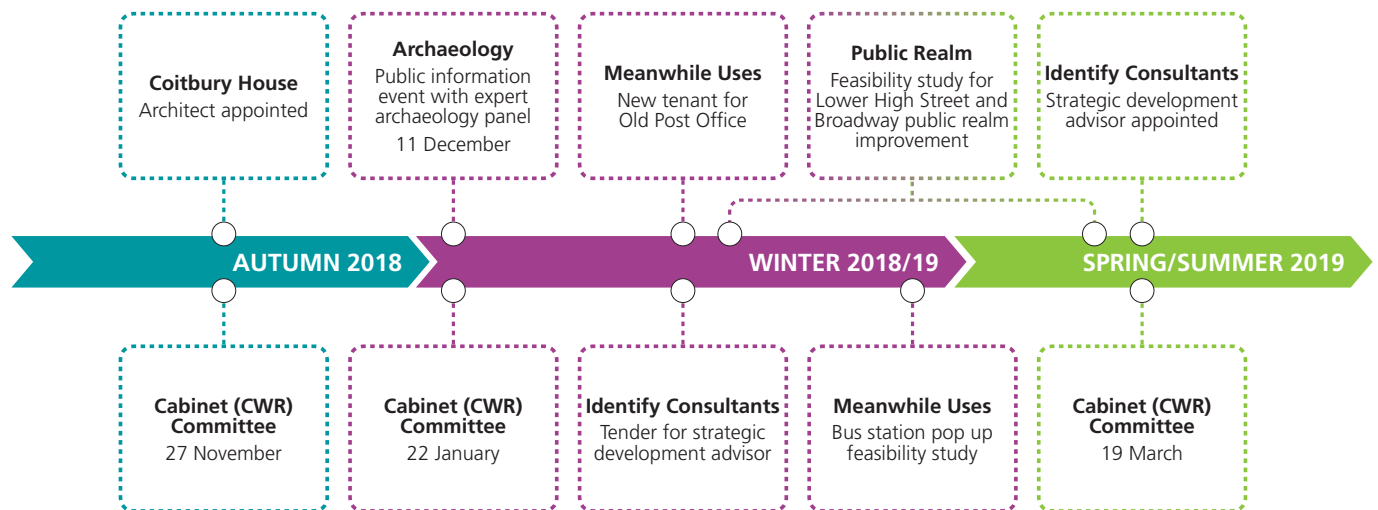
Coitbury House
Architect appointed

Archaeology
Public information event with expert archaeology panel
11 December

Meanwhile Uses
New tenant for Old Post Office

Public Realm
Feasibility study for Lower High Street and Broadway public realm improvement

Identify Consultants
Strategic development advisor appointed

AUTUMN 2018

WINTER 2018/19

SPRING/SUMMER 2019

Cabinet (CWR) Committee
27 November

Cabinet (CWR) Committee
22 January

Identify Consultants
Tender for strategic development advisor

Meanwhile Uses
Bus station pop up feasibility study

Cabinet (CWR) Committee
19 March